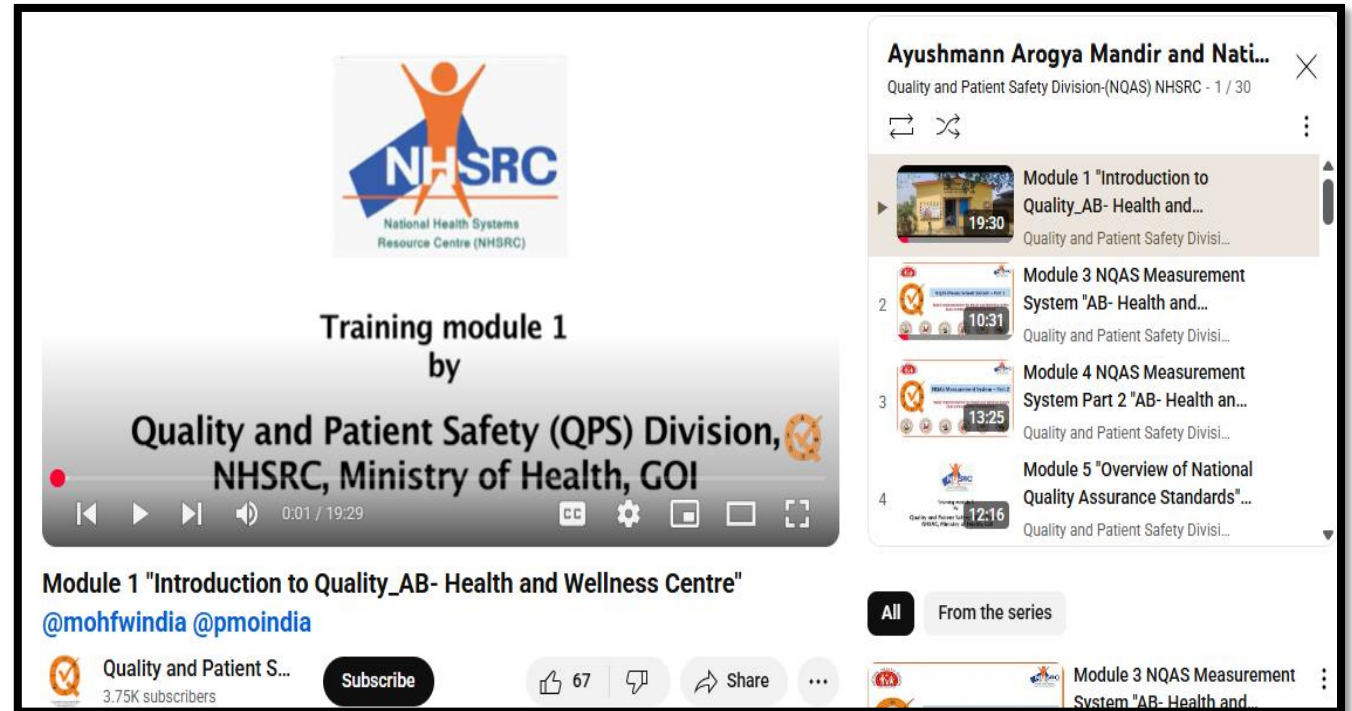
NHSRC
National Health Systems Resource Centre (NHSRC)

Training module 1
by
Quality and Patient Safety (QPS) Division, NHSRC, Ministry of Health, GOI

0:01 / 19:29

CC

Module 1 "Introduction to Quality_AB- Health and Wellness Centre" @mohfwindia @pmoindia

Quality and Patient S...
3.75K subscribers

Subscribe

67

Share

...

Ayushmann Arogya Mandir and Nati...
Quality and Patient Safety Division-(NQAS) NHSRC - 1 / 30

19:30
Module 1 "Introduction to Quality_AB- Health and...
Quality and Patient Safety Divisi...

2
10:31
Module 3 NQAS Measurement System "AB- Health and...
Quality and Patient Safety Divisi...

3
13:25
Module 4 NQAS Measurement System Part 2 "AB- Health an...
Quality and Patient Safety Divisi...

4
12:16
Module 5 "Overview of National Quality Assurance Standards"...
Quality and Patient Safety Divisi...

All
From the series

Module 3 NQAS Measurement System "AB- Health and...